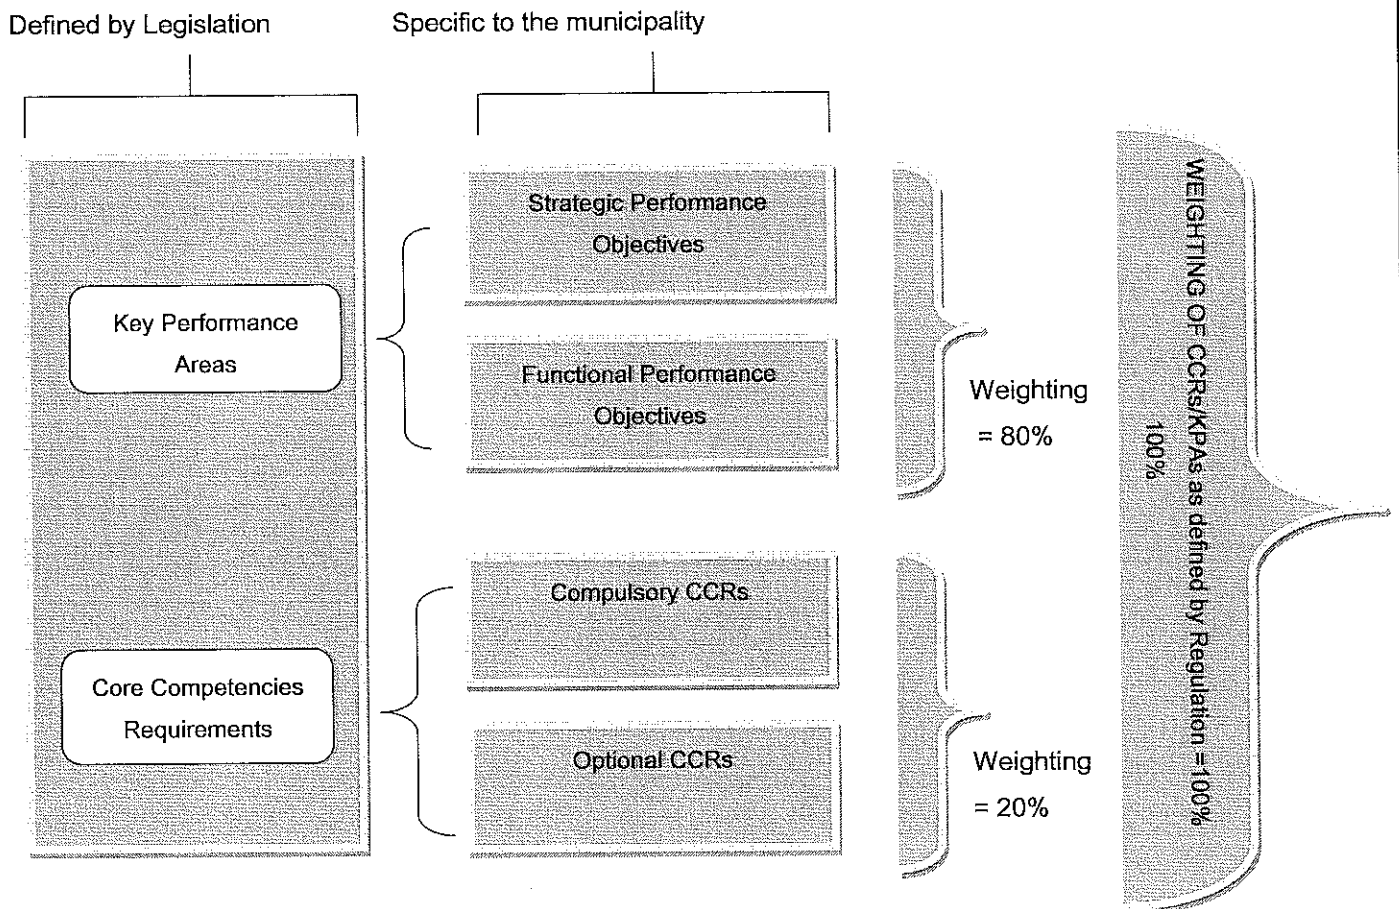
Defined by Legislation

Specific to the municipality

Key Performance Areas

Core Competencies Requirements

Strategic Performance Objectives

Functional Performance Objectives

Compulsory CCRs

Optional CCRs

Weighting = 80%

Weighting = 20%

WEIGHTING OF CCRs/KPAs as defined by Regulation =100%
100%